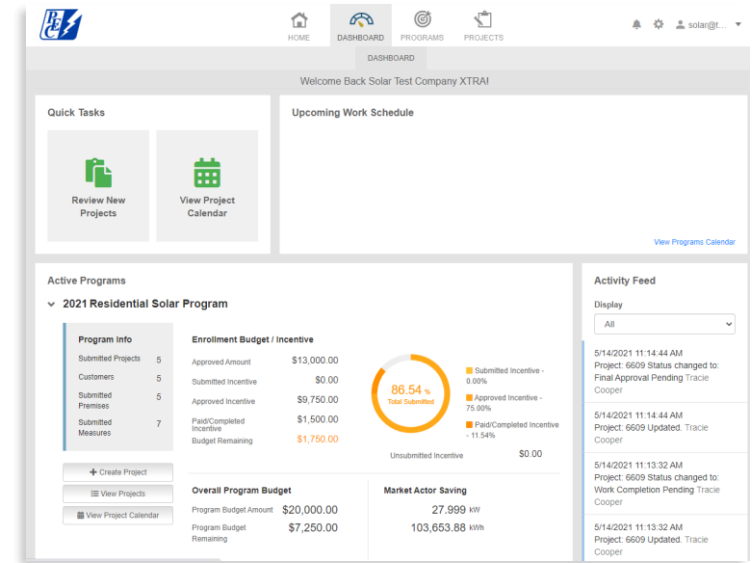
HOME DASHBOARD PROGRAMS PROJECTS solar@t...

DASHBOARD

Welcome Back Solar Test Company XTRA!

Quick Tasks

Review New Projects

View Project Calendar

Upcoming Work Schedule

View Programs Calendar

Active Programs

2021 Residential Solar Program

Program Info

Submitted Projects 5

Customers 5

Submitted Premises 5

Submitted Measures 7

Create Project

View Projects

View Project Calendar

Enrollment Budget / Incentive

Approved Amount $13,000.00

Submitted Incentive $0.00

Approved Incentive $9,750.00

Paid/Completed Incentive $1,500.00

Budget Remaining $1,750.00

86.54 %
Total Submitted

Submitted Incentive - 0.00%

Approved Incentive - 75.00%

Paid/Completed Incentive - 11.54%

Unsubmitted Incentive $0.00

Overall Program Budget

Program Budget Amount $20,000.00

Program Budget Remaining $7,250.00

Market Actor Saving

27.999 kW

103,653.88 kWh

Activity Feed

Display

All

5/14/2021 11:14:44 AM
Project: 6609 Status changed to: Final Approval Pending Tracie Cooper

5/14/2021 11:14:44 AM
Project: 6609 Updated. Tracie Cooper

5/14/2021 11:13:32 AM
Project: 6609 Status changed to: Work Completion Pending Tracie Cooper

5/14/2021 11:13:32 AM
Project: 6609 Updated. Tracie Cooper